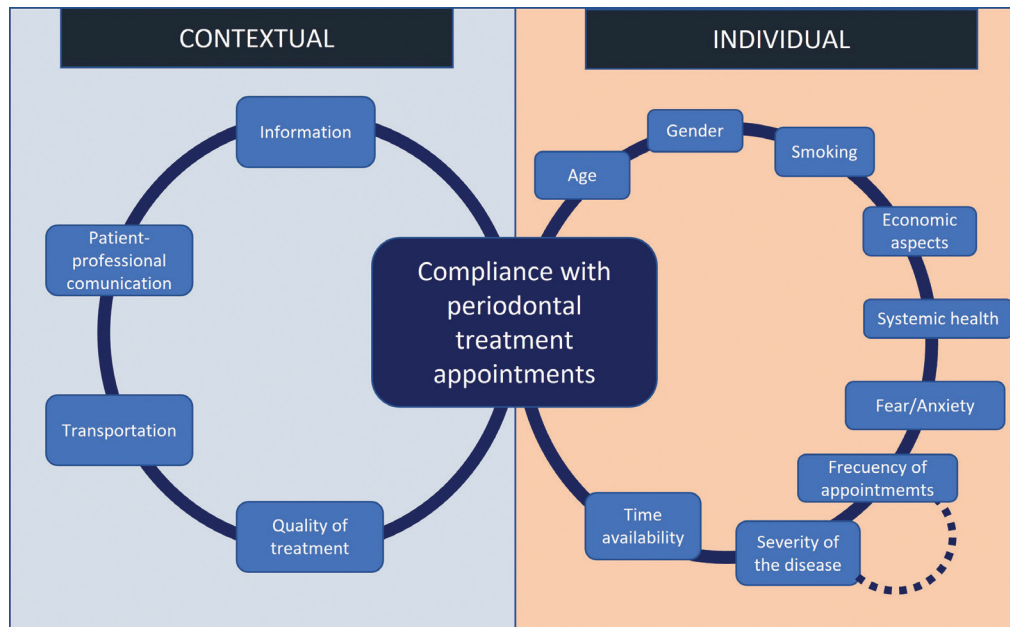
CONTEXTUAL

INDIVIDUAL

Information

Patient-professional comunication

Transportation

Quality of treatment

Compliance with periodontal treatment appointments

Age

Gender

Smoking

Economic aspects

Systemic health

Fear/Anxiety

Frecuency of appointmemts

Severity of the disease

Time availability